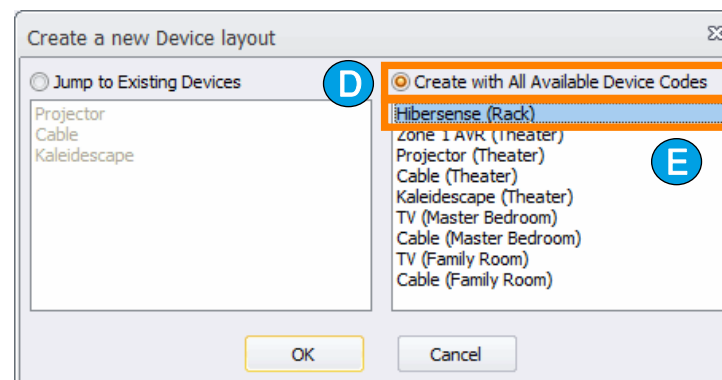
Create a new Device layout

Jump to Existing Devices

Projector
Cable
Kaleidescape

D

Create with All Available Device Codes

Hibersense (Rack)
Zone 1 AVR (Theater)
Projector (Theater)
Cable (Theater)
Kaleidescape (Theater)
TV (Master Bedroom)
Cable (Master Bedroom)
TV (Family Room)
Cable (Family Room)

E

OK

Cancel